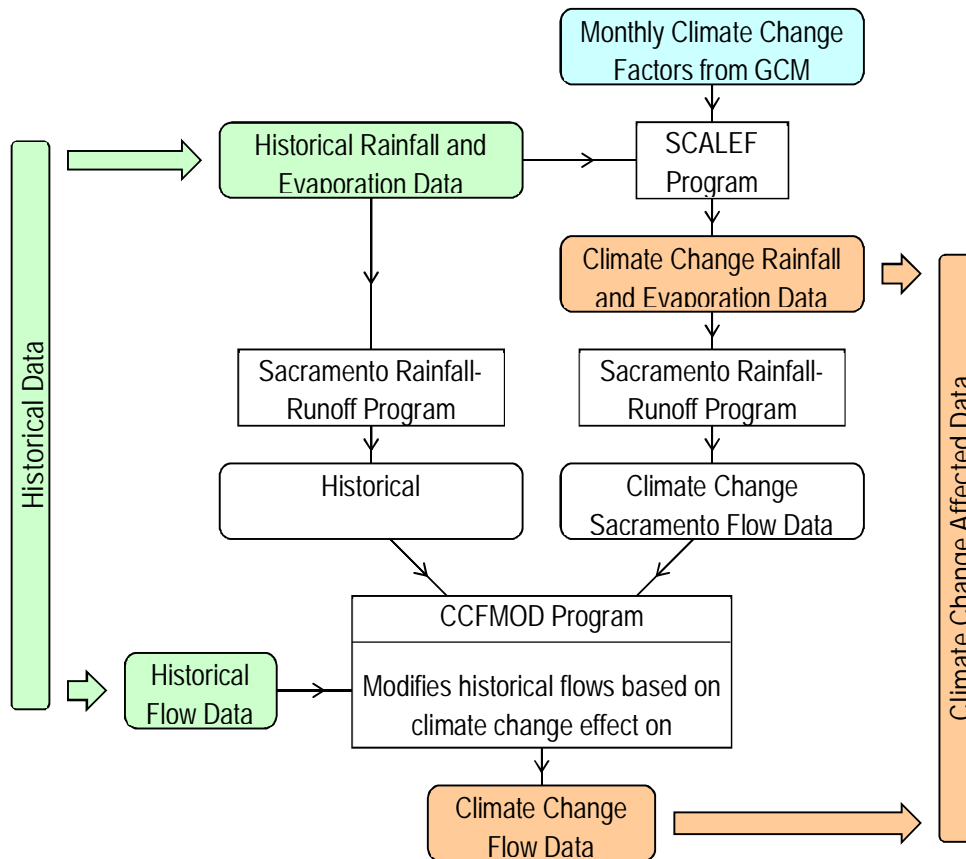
Monthly Climate Change Factors from GCM

Historical Data

Historical Rainfall and Evaporation Data

SCALEF Program

Climate Change Rainfall and Evaporation Data

Sacramento Rainfall-Runoff Program

Sacramento Rainfall-Runoff Program

Historical

Climate Change Sacramento Flow Data

CCFMOD Program

Historical Flow Data

Modifies historical flows based on climate change effect on

Climate Change Flow Data

Climate Change Affected Data